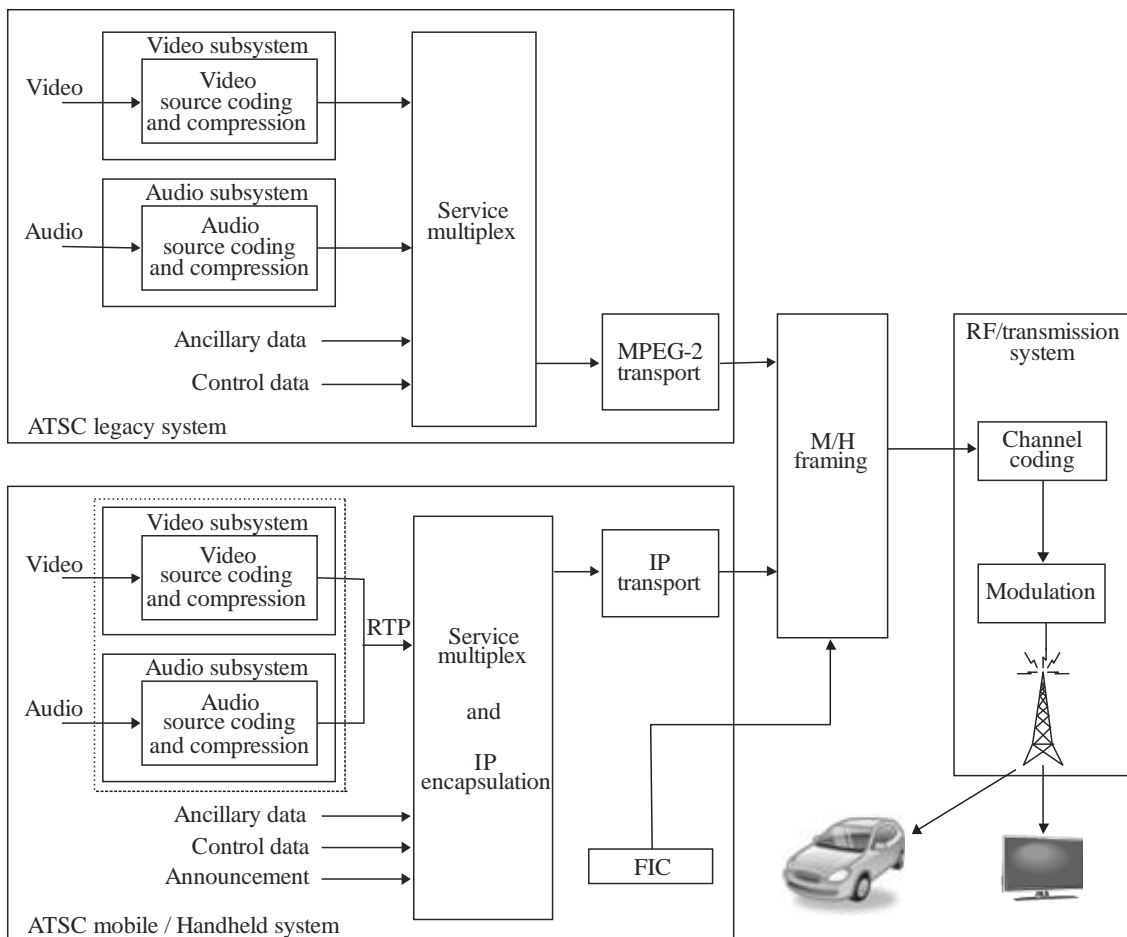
Video subsystem

Video

Video source coding and compression

Audio subsystem

Audio

Audio source coding and compression

Service multiplex

Ancillary data

Control data

MPEG-2 transport

ATSC legacy system

M/H framing

RF/transmission system

Channel coding

Modulation

Video subsystem

Video

Video source coding and compression

RTP

Audio subsystem

Audio

Audio source coding and compression

Service multiplex and IP encapsulation

IP transport

Ancillary data

Control data

Announcement

FIC

ATSC mobile / Handheld system